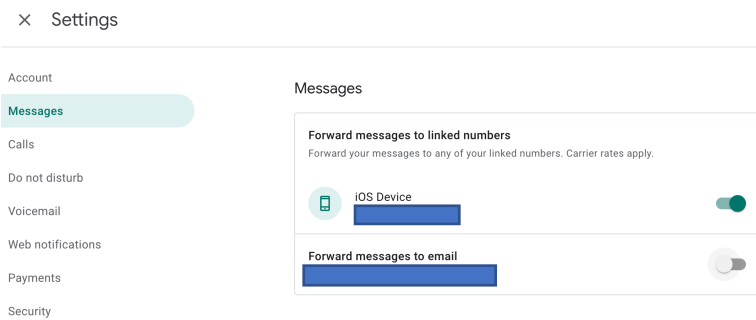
× Settings

Account
Messages
Calls
Do not disturb
Voicemail
Web notifications
Payments
Security

Messages

Forward messages to linked numbers
Forward your messages to any of your linked numbers. Carrier rates apply.

iOS Device
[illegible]

Forward messages to email
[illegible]